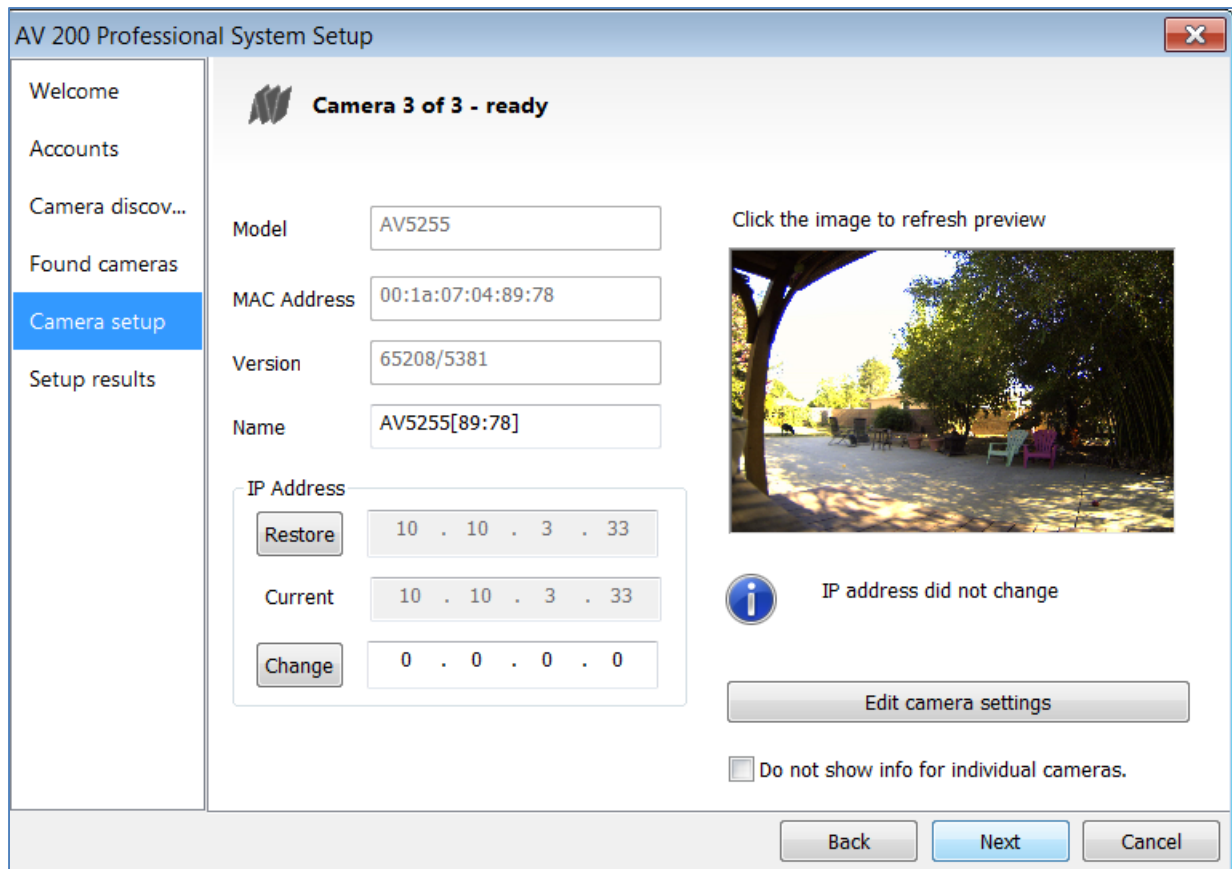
AV 200 Professional System Setup

Welcome
Accounts
Camera discov...
Found cameras
Camera setup
Setup results

Camera 3 of 3 - ready

Model AV5255
MAC Address 00:1a:07:04:89:78
Version 65208/5381
Name AV5255[89:78]

IP Address
Restore 10 . 10 . 3 . 33
Current 10 . 10 . 3 . 33
Change 0 . 0 . 0 . 0

Click the image to refresh preview

IP address did not change

Edit camera settings

Do not show info for individual cameras.

Back Next Cancel